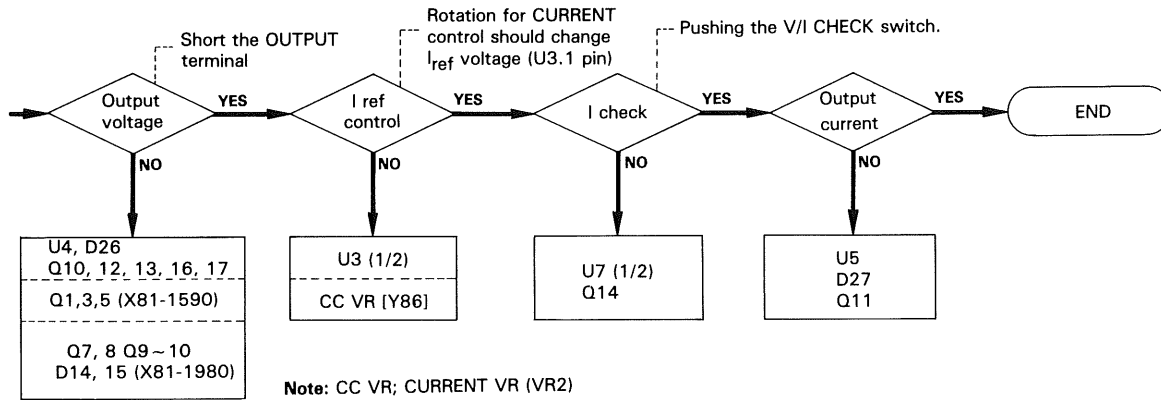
Short the OUTPUT terminal

Rotation for CURRENT control should change $I_{ref}$ voltage (U3.1 pin)

Pushing the V/I CHECK switch.

Output voltage

YES

I ref control

YES

I check

YES

Output current

YES

END

NO

NO

NO

NO

U4, D26
Q10, 12, 13, 16, 17

Q1,3,5 (X81-1590)

Q7, 8 Q9 ~ 10
D14, 15 (X81-1980)

U3 (1/2)

CC VR [Y86]

U7 (1/2)
Q14

U5
D27
Q11

Note: CC VR; CURRENT VR (VR2)